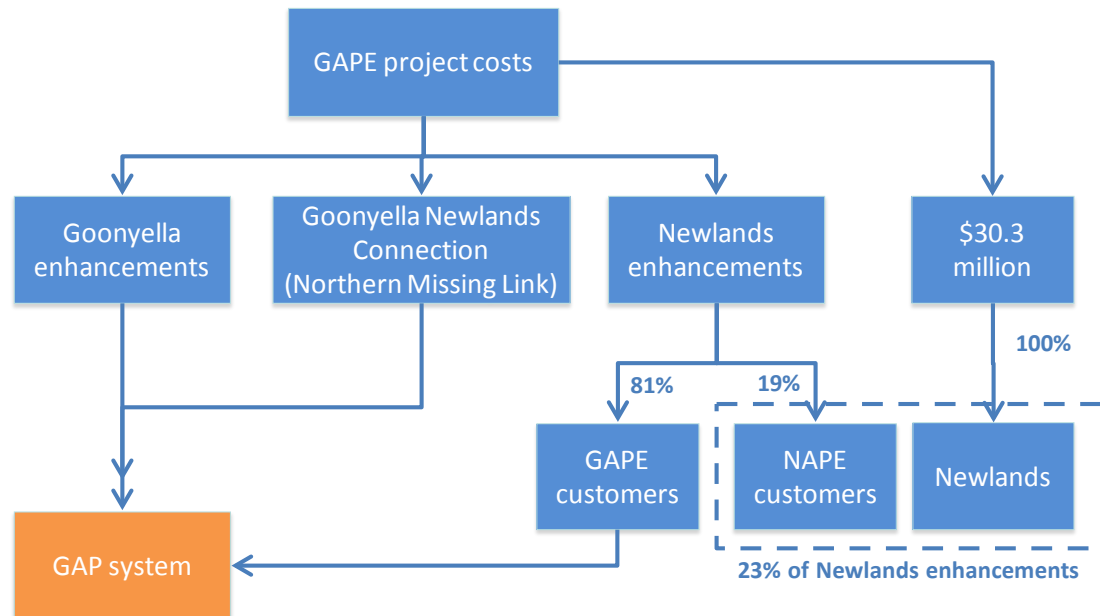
GAPE project costs

Goonyella enhancements

Goonyella Newlands Connection (Northern Missing Link)

Newlands enhancements

$30.3 million

100%

81%

19%

GAPE customers

NAPE customers

Newlands

GAP system

23% of Newlands enhancements